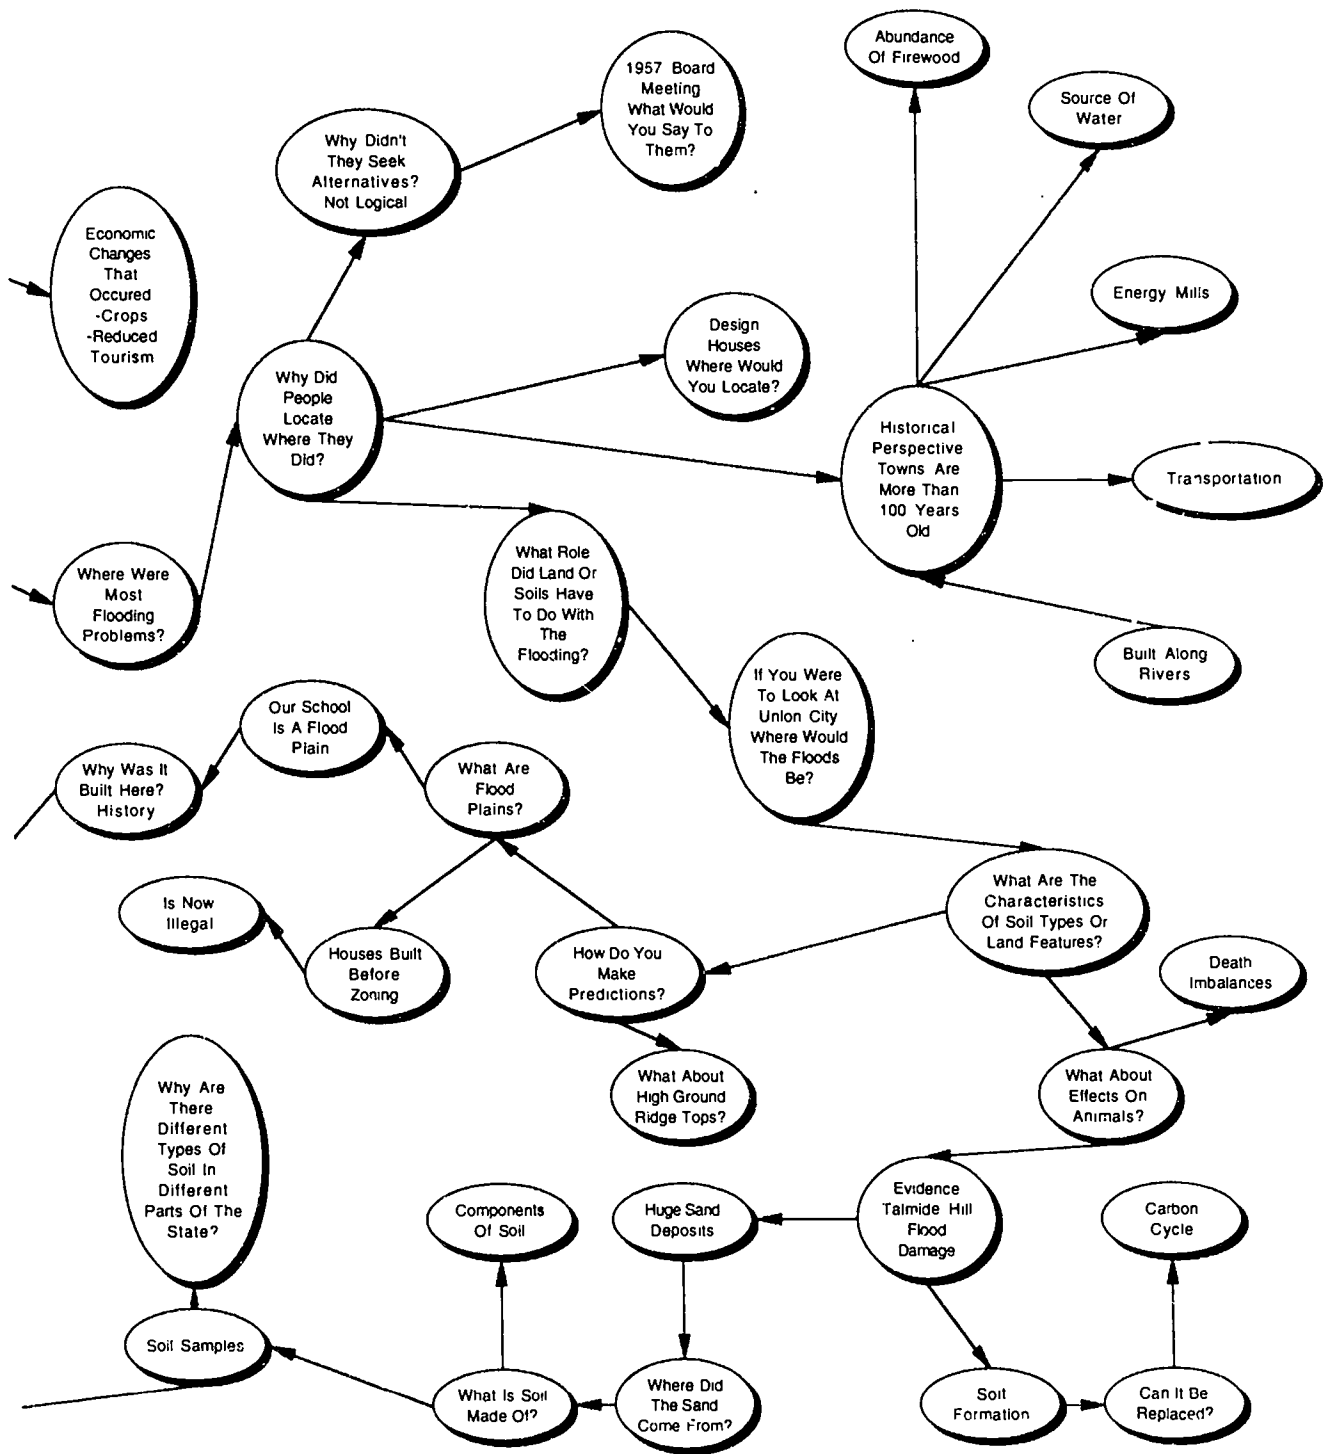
Abundance Of Firewood

Source Of Water

1957 Board Meeting What Would You Say To Them?

Why Didn't They Seek Alternatives? Not Logical

Economic Changes That Occured -Crops -Reduced Tourism

Energy Mills

Design Houses Where Would You Locate?

Why Did People Locate Where They Did?

Historical Perspective Towns Are More Than 100 Years Old

Transportation

Where Were Most Flooding Problems?

What Role Did Land Or Soils Have To Do With The Flooding?

Built Along Rivers

If You Were To Look At Union City Where Would The Floods Be?

Our School Is A Flood Plain

Why Was It Built Here? History

What Are Flood Plains?

What Are The Characteristics Of Soil Types Or Land Features?

Is Now Illegal

Houses Built Before Zoning

How Do You Make Predictions?

Death Imbalances

What About High Ground Ridge Tops?

What About Effects On Animals?

Why Are There Different Types Of Soil In Different Parts Of The State?

Evidence Talmide Hill Flood Damage

Components Of Soil

Huge Sand Deposits

Carbon Cycle

Soil Samples

What Is Soil Made Of?

Where Did The Sand Come From?

Soil Formation

Can It Be Replaced?